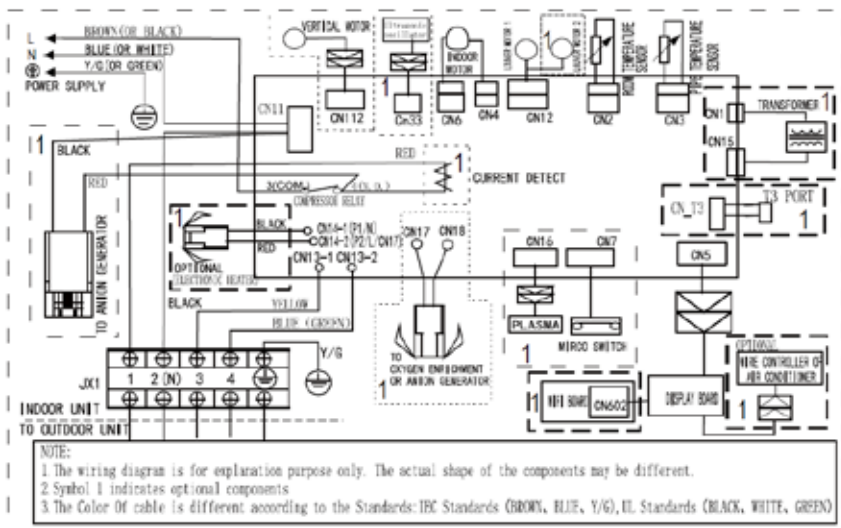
L
N
BROWN(OR BLACK)
BLUE(OR WHITE)
Y/G(OR GREEN)
POWER SUPPLY
VERTICAL MOTOR
Ultrasonic oscillator
INDOOR MOTOR
LOUVER MOTOR 1
LOUVER MOTOR 2
ROOM TEMPERATURE SENSOR
PIPE TEMPERATURE SENSOR
1
1
CN112
Cn33
CN6
CN4
CN12
CN2
CN3
CN1
TRANSFORMER
1
CN15
CN11
1
BLACK
RED
RED
1
CURRENT DETECT
3(COM)
4(N.O.)
COMPRESSOR RELAY
TO ANION GENERATOR
CN_T3
T3 PORT
1
1
BLACK
CN14-1(P1.N)
CN14-2(P2/L/CN17)
RED
CN17
CN18
OPTIONAL ELECTRONIC HEATER
CN13-1
CN13-2
BLACK
YELLOW
BLUE(GREEN)
CN16
CN7
CN5
PLASMA
MIRCO SWITCH
1
TO OXYGEN ENRICHMENT OR ANION GENERATOR
1
OPTIONAL
WIRE CONTROLLER OF AIR CONDITIONER
1
WIFI BOARD
CN502
DISPLAY BOARD
1
Y/G
JX1
1
2(N)
3
4
INDOOR UNIT
TO OUTDOOR UNIT

NOTE:
1.The wiring diagram is for explanation purpose only. The actual shape of the components may be different.
2.Symbol 1 indicates optional components
3.The Color Of cable is different according to the Standards:IEC Standards (BROWN, BLUE, Y/G),UL Standards (BLACK, WHITE, GREEN)